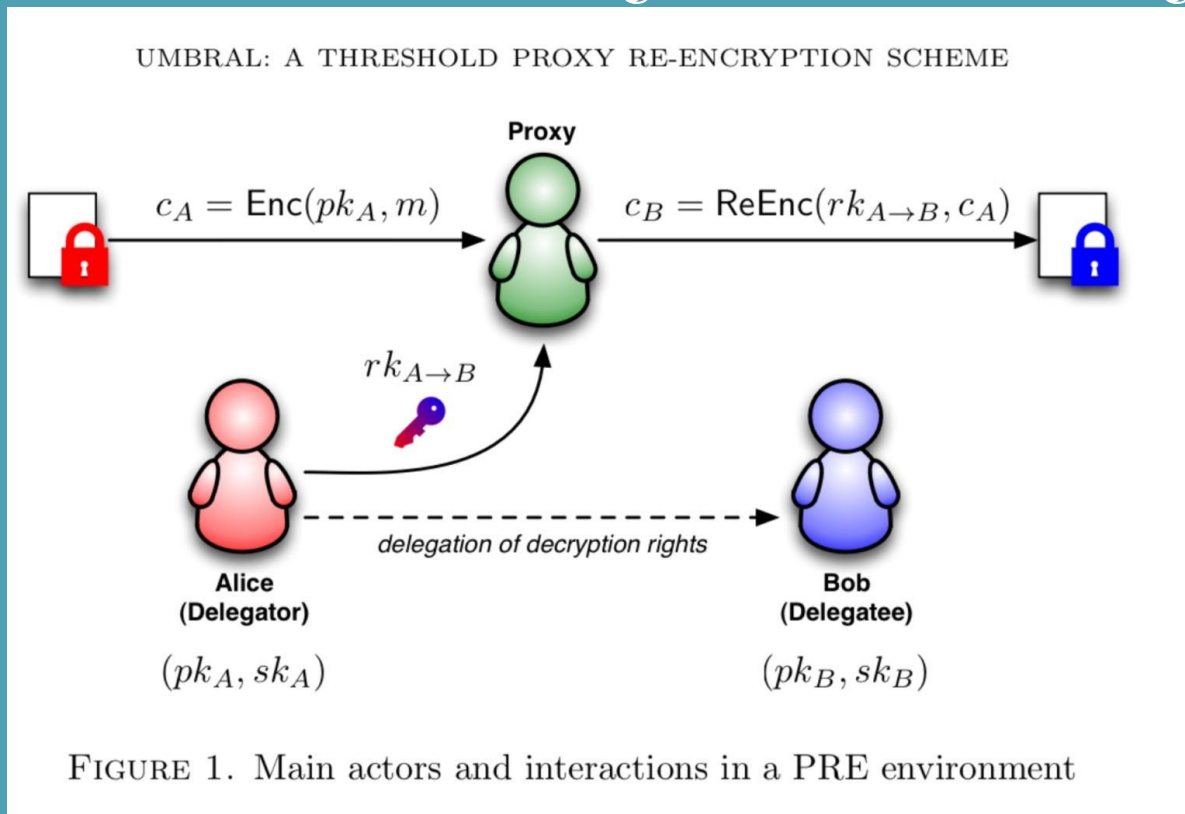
UMBRAL: A THRESHOLD PROXY RE-ENCRYPTION SCHEME

Proxy

$c_A = \mathsf{Enc}(pk_A, m)$

$c_B = \mathsf{ReEnc}(rk_{A \to B}, c_A)$

$rk_{A \to B}$

delegation of decryption rights

Alice
(Delegator)

$(pk_A, sk_A)$

Bob
(Delegatee)

$(pk_B, sk_B)$

FIGURE 1. Main actors and interactions in a PRE environment